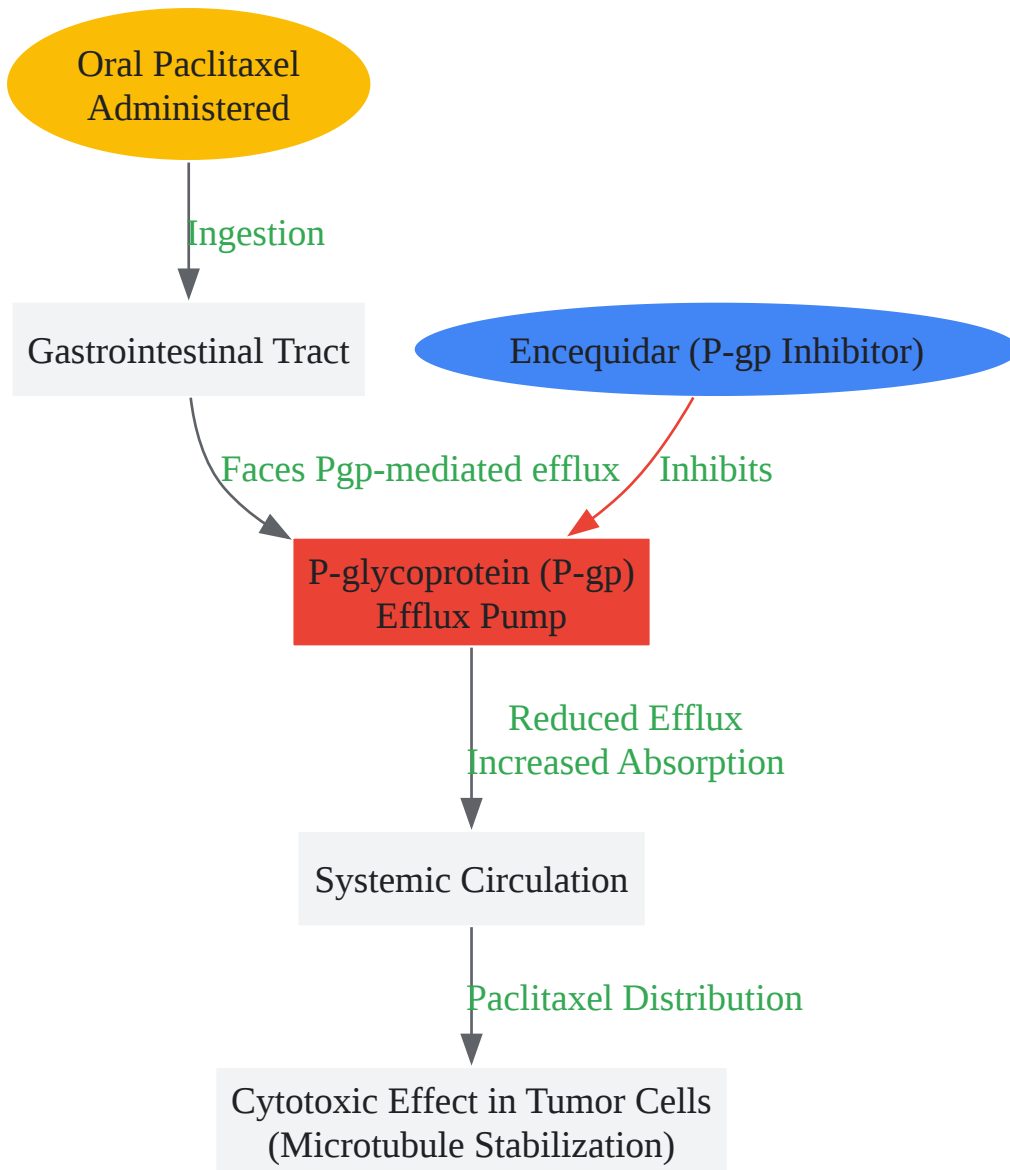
Oral Paclitaxel Administered

Ingestion

Gastrointestinal Tract

Encequidar (P-gp Inhibitor)

Faces Pgp-mediated efflux

Inhibits

P-glycoprotein (P-gp) Efflux Pump

Reduced Efflux
Increased Absorption

Systemic Circulation

Paclitaxel Distribution

Cytotoxic Effect in Tumor Cells (Microtubule Stabilization)